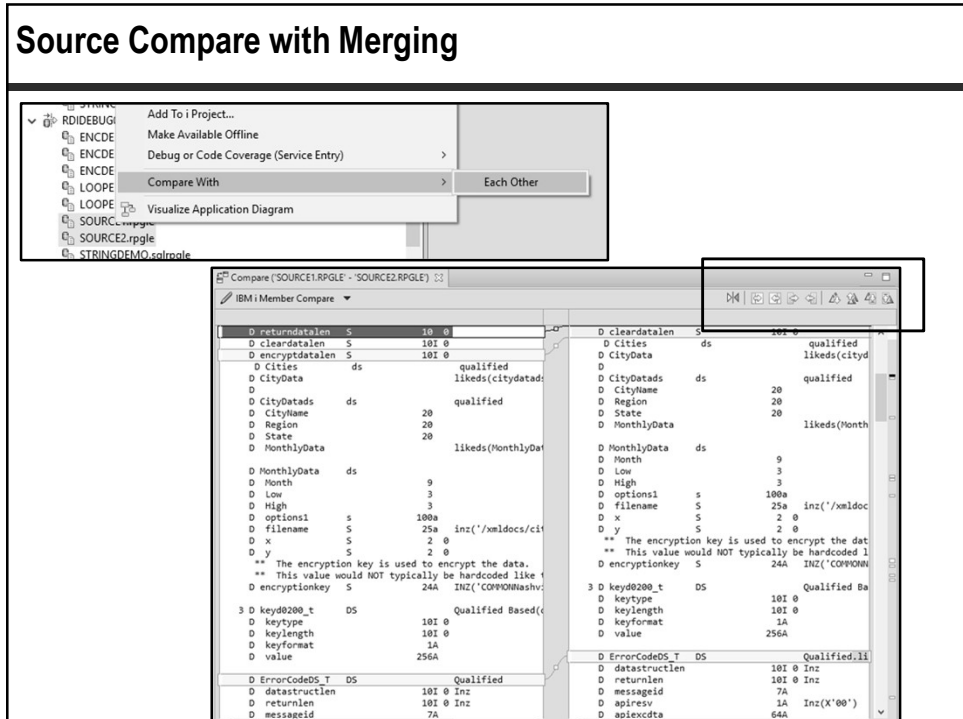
Source Compare with Merging

RDIDEBUG
ENCDE
ENCDE
ENCDE
LOOPE
LOOPE
SOURCE1.rpgle
SOURCE2.rpgle
STRINGDEMO.sqlrpgle

Add To i Project...
Make Available Offline
Debug or Code Coverage (Service Entry) >
Compare With >
Each Other
Visualize Application Diagram

Compare ('SOURCE1.RPGLE' - 'SOURCE2.RPGLE')
IBM i Member Compare ▼

D returndatalen S 10 0
D cleardatalen S 10I 0
D encryptdatalen S 10I 0
D Cities ds qualified
D CityData likeds(citydatads
D
D CityDatads ds qualified
D CityName 20
D Region 20
D State 20
D MonthlyData likeds(MonthlyDat

D MonthlyData ds
D Month 9
D Low 3
D High 3
D options1 s 100a
D filename S 25a inz('/xmldocs/ci
D x S 2 0
D y S 2 0
** The encryption key is used to encrypt the data.
** This value would NOT typically be hardcoded like
D encryptionkey S 24A INZ('COMMONNashv

3 D keyd0200_t DS Qualified Based(
D keytype 10I 0
D keylength 10I 0
D keyformat 1A
D value 256A

D ErrorCodeDS_T DS Qualified
D datastructlen 10I 0 Inz
D returnlen 10I 0 Inz
D messageid 7A

D cleardatalen S 10I 0
D Cities ds qualified
D CityData likeds(cityd
D
D CityDatads ds qualified
D CityName 20
D Region 20
D State 20
D MonthlyData likeds(Month

D MonthlyData ds
D Month 9
D Low 3
D High 3
D options1 s 100a
D filename S 25a inz('/xmldoc
D x S 2 0
D y S 2 0
** The encryption key is used to encrypt the dat
** This value would NOT typically be hardcoded l
D encryptionkey S 24A INZ('COMMONN

3 D keyd0200_t DS Qualified Ba
D keytype 10I 0
D keylength 10I 0
D keyformat 1A
D value 256A

D ErrorCodeDS_T DS Qualified,li
D datastructlen 10I 0 Inz
D returnlen 10I 0 Inz
D messageid 7A
D apiresv 1A Inz(X'00')
D apiexcdta 64A